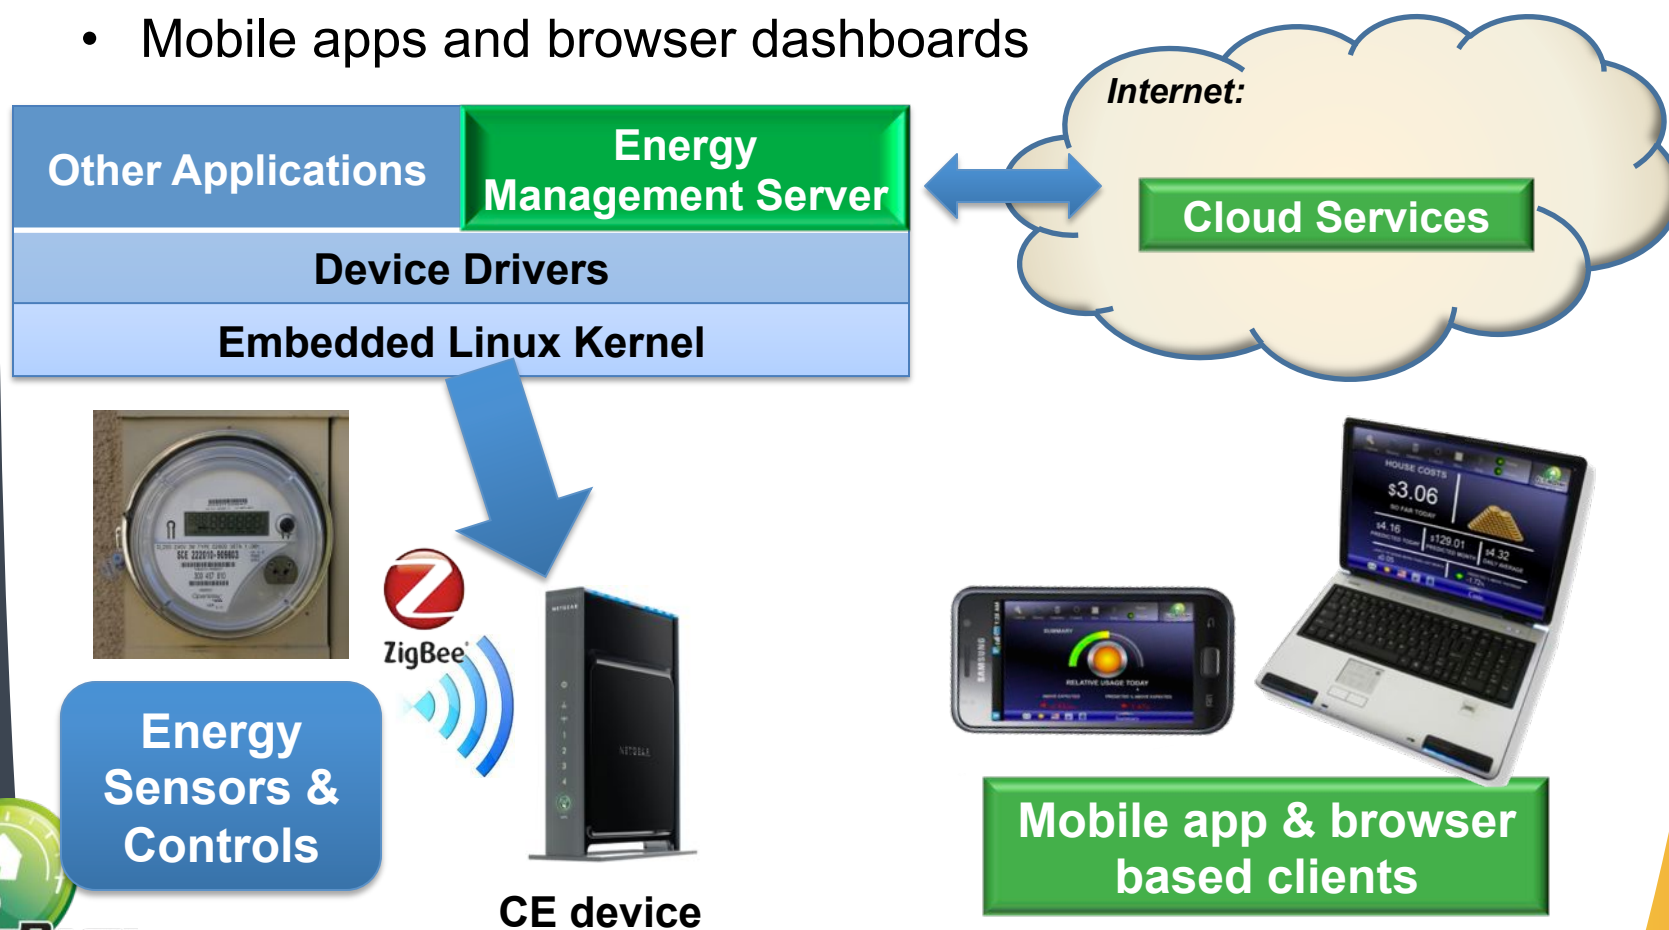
• Mobile apps and browser dashboards

Other Applications

Energy Management Server

Device Drivers

Embedded Linux Kernel

Internet:

Cloud Services

ZigBee

Energy Sensors & Controls

CE device

HOUSE COSTS

$3.06

$4.16

$129.01

$4.32

SAMSUNG

Mobile app & browser based clients